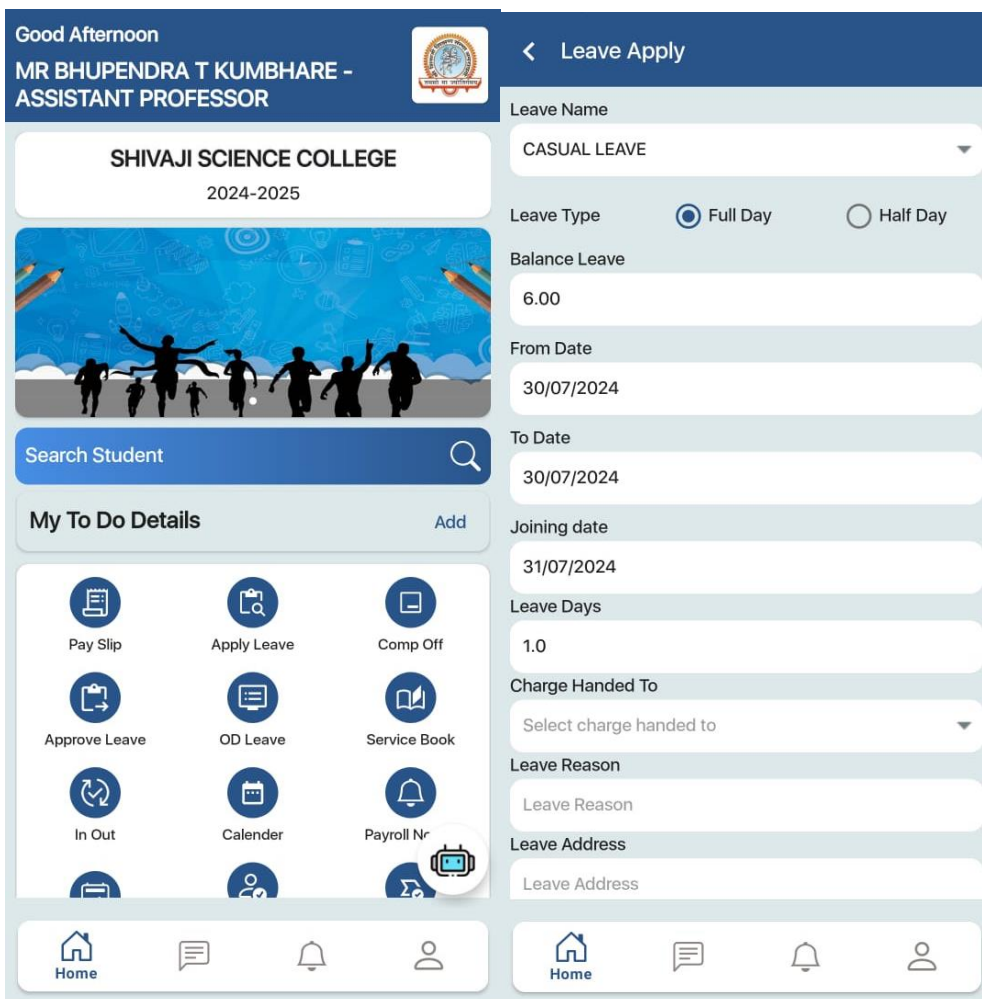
Good Afternoon
MR BHUPENDRA T KUMBHARE - ASSISTANT PROFESSOR

SHIVAJI SCIENCE COLLEGE
2024-2025

Search Student

My To Do Details
Add

Pay Slip
Apply Leave
Comp Off
Approve Leave
OD Leave
Service Book
In Out
Calender
Payroll N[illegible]

Home

Leave Apply

Leave Name
CASUAL LEAVE

Leave Type
Full Day
Half Day

Balance Leave
6.00

From Date
30/07/2024

To Date
30/07/2024

Joining date
31/07/2024

Leave Days
1.0

Charge Handed To
Select charge handed to

Leave Reason
Leave Reason

Leave Address
Leave Address

Home